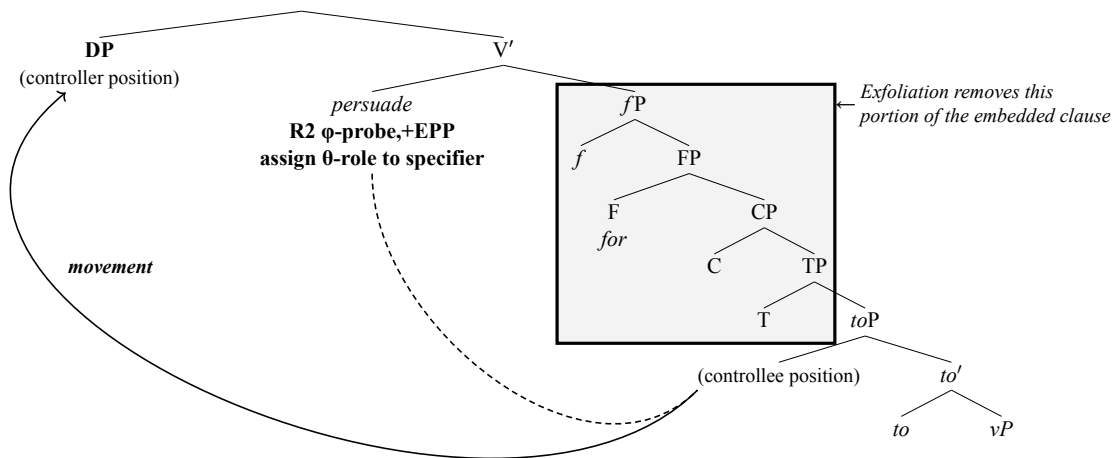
DP
(controller position)

V′

persuade
R2 φ-probe,+EPP
assign θ-role to specifier

movement

*f*P

← *Exfoliation removes this portion of the embedded clause*

*f*

FP

F
*for*

CP

C

TP

T

*to*P

(controllee position)

*to*′

*to*

*vP*